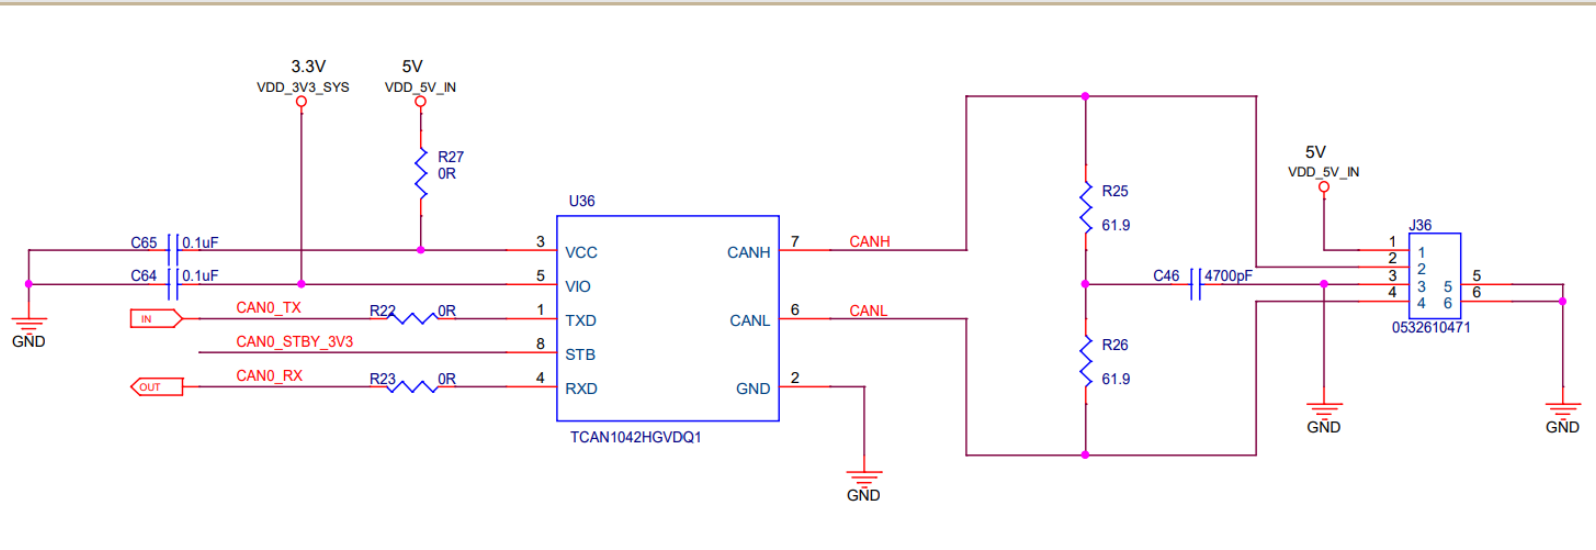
3.3V
VDD_3V3_SYS
5V
VDD_5V_IN
R27
0R
U36
C65 0.1uF
C64 0.1uF
GND
IN
CAN0_TX
R22 0R
CAN0_STBY_3V3
OUT
CAN0_RX
R23 0R
3 VCC
5 VIO
1 TXD
8 STB
4 RXD
CANH 7
CANL 6
GND 2
TCAN1042HGVDQ1
CANH
CANL
GND
R25
61.9
R26
61.9
C46 4700pF
5V
VDD_5V_IN
J36
1
2
3
4
1
2
3 5
4 6
5
6
0532610471
GND
GND